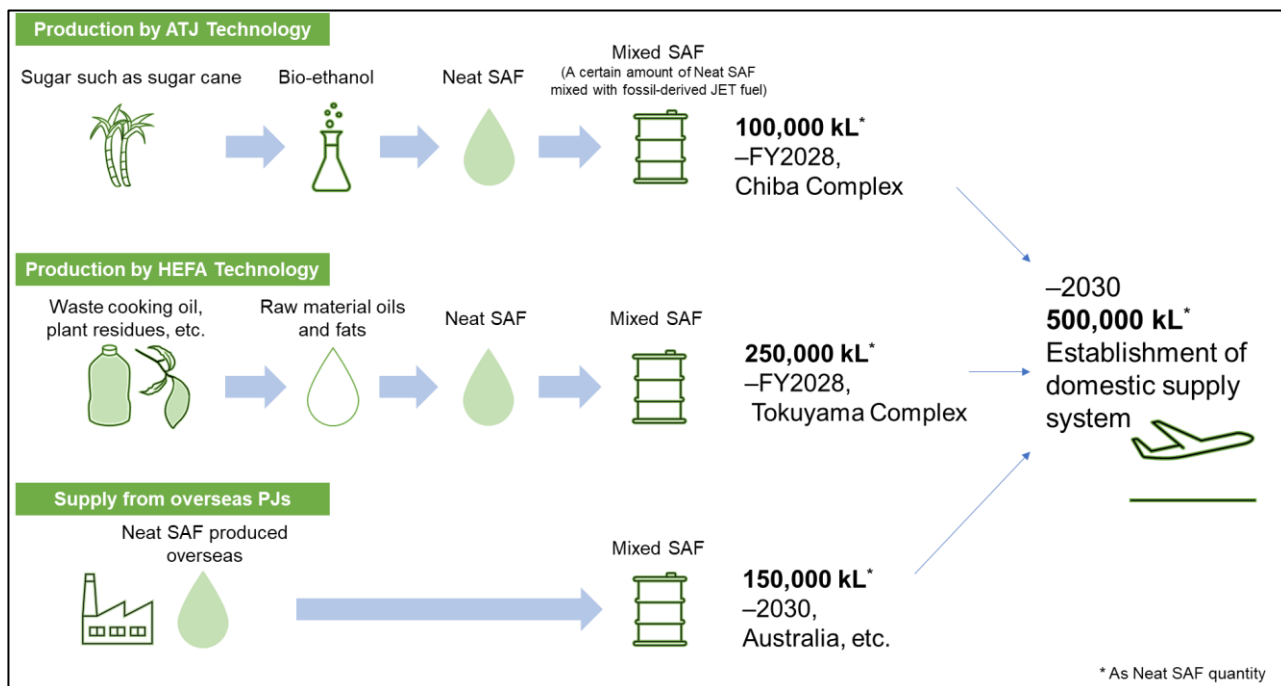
Production by ATJ Technology

Sugar such as sugar cane

Bio-ethanol

Neat SAF

Mixed SAF
(A certain amount of Neat SAF mixed with fossil-derived JET fuel)

**100,000 kL***
–FY2028,
Chiba Complex

Production by HEFA Technology

Waste cooking oil, plant residues, etc.

Raw material oils and fats

Neat SAF

Mixed SAF

**250,000 kL***
–FY2028,
Tokuyama Complex

–2030
**500,000 kL***
Establishment of domestic supply system

Supply from overseas PJs

Neat SAF produced overseas

Mixed SAF

**150,000 kL***
–2030,
Australia, etc.

* As Neat SAF quantity